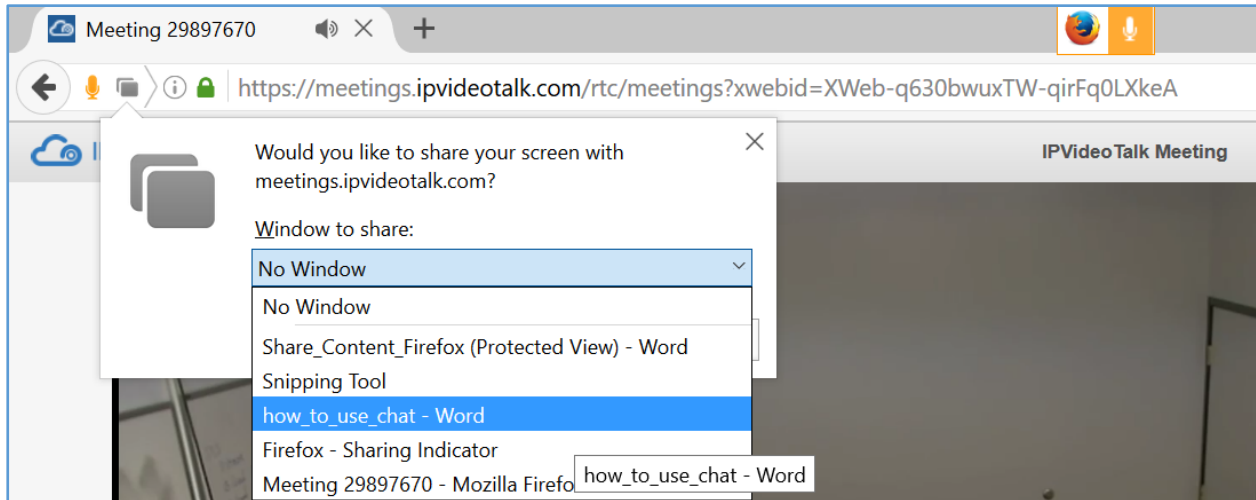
Meeting 29897670

https://meetings.ipvideotalk.com/rtc/meetings?xwebid=XWeb-q630bwuxTW-qirFq0LXkeA

IPVideoTalk Meeting

Would you like to share your screen with meetings.ipvideotalk.com?

Window to share:

No Window

No Window

Share_Content_Firefox (Protected View) - Word

Snipping Tool

how_to_use_chat - Word

Firefox - Sharing Indicator

Meeting 29897670 - Mozilla Firefo

how_to_use_chat - Word